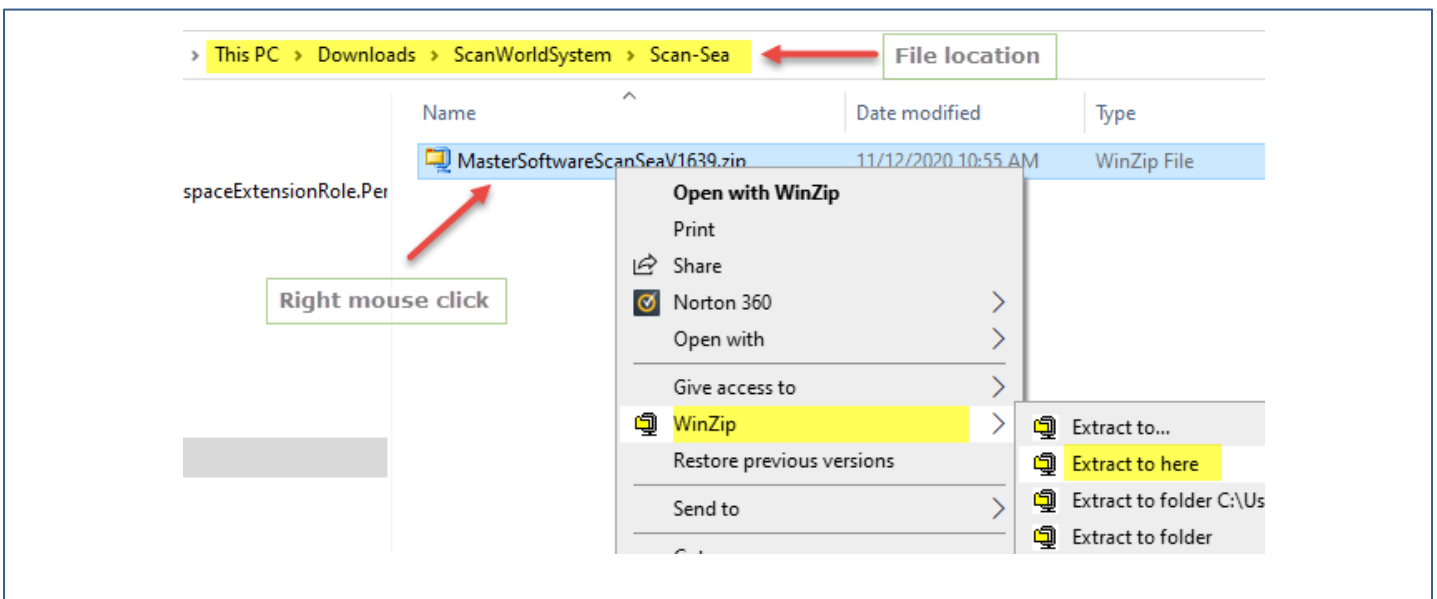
> This PC > Downloads > ScanWorldSystem > Scan-Sea

File location

Name

Date modified

Type

MasterSoftwareScanSeaV1639.zip

11/12/2020 10:55 AM

WinZip File

spaceExtensionRole.Per

Right mouse click

Open with WinZip

Print

Share

Norton 360

Open with

Give access to

WinZip

Restore previous versions

Send to

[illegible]

Extract to...

Extract to here

Extract to folder C:\Us

Extract to folder